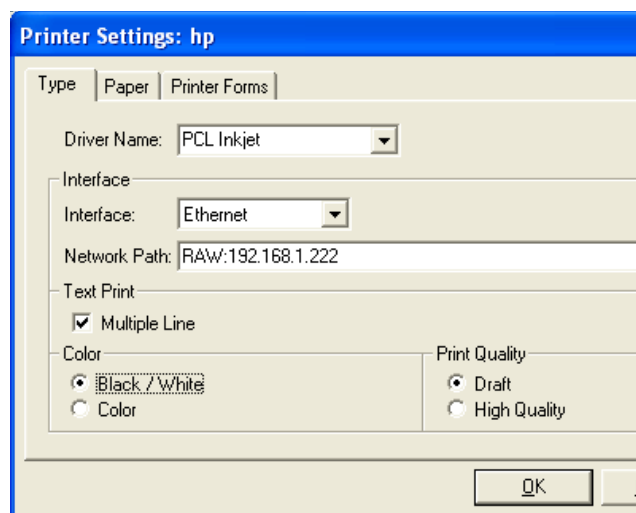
Printer Settings: hp

Type | Paper | Printer Forms

Driver Name: PCL Inkjet

Interface

Interface: Ethernet

Network Path: RAW:192.168.1.222

Text Print

Multiple Line

Color

Black / White

Color

Print Quality

Draft

High Quality

OK